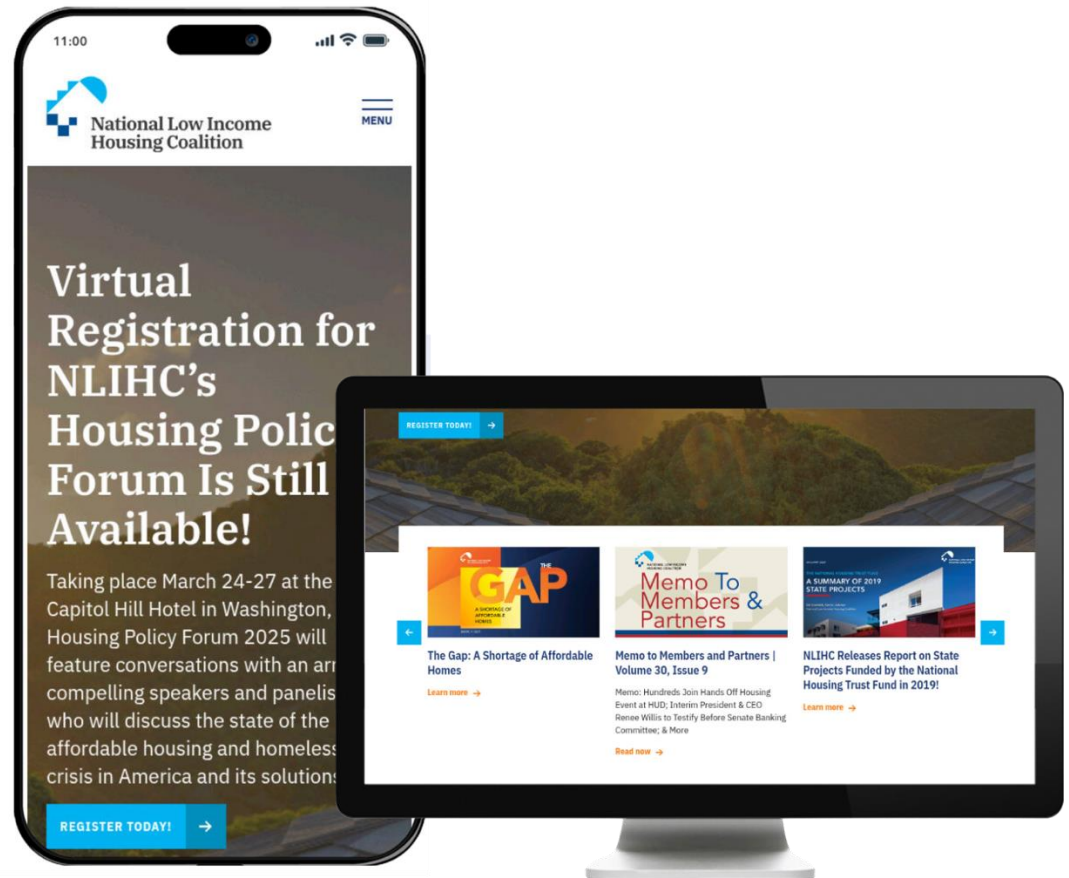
11:00

National Low Income Housing Coalition

MENU

Virtual Registration for NLIHC's Housing Polic Forum Is Still Available!

Taking place March 24-27 at the Capitol Hill Hotel in Washington, Housing Policy Forum 2025 will feature conversations with an arr compelling speakers and panelis who will discuss the state of the affordable housing and homeless crisis in America and its solutions

REGISTER TODAY!

REGISTER TODAY!

THE GAP
A SHORTAGE OF AFFORDABLE HOMES

The Gap: A Shortage of Affordable Homes

Learn more

Memo To Members & Partners

Memo to Members and Partners | Volume 30, Issue 9

Memo: Hundreds Join Hands Off Housing Event at HUD; Interim President & CEO Renee Willis to Testify Before Senate Banking Committee; & More

Read now

A SUMMARY OF 2019 STATE PROJECTS

NLIHC Releases Report on State Projects Funded by the National Housing Trust Fund in 2019!

Learn more